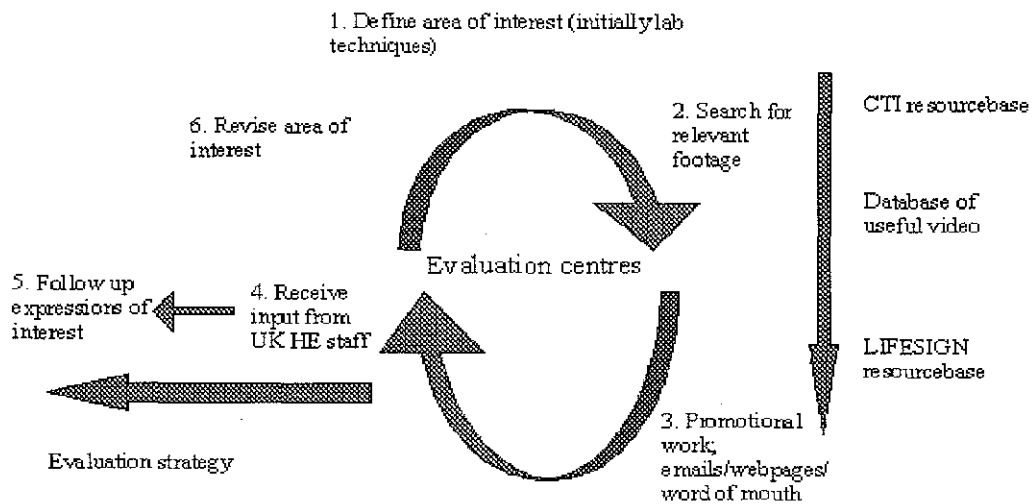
1. Define area of interest (initially lab techniques)

2. Search for relevant footage

CTI resourcebase

Database of useful video

LIFESIGN resourcebase

6. Revise area of interest

Evaluation centres

5. Follow up expressions of interest

4. Receive input from UK HE staff

3. Promotional work; emails/webpages/ word of mouth

Evaluation strategy